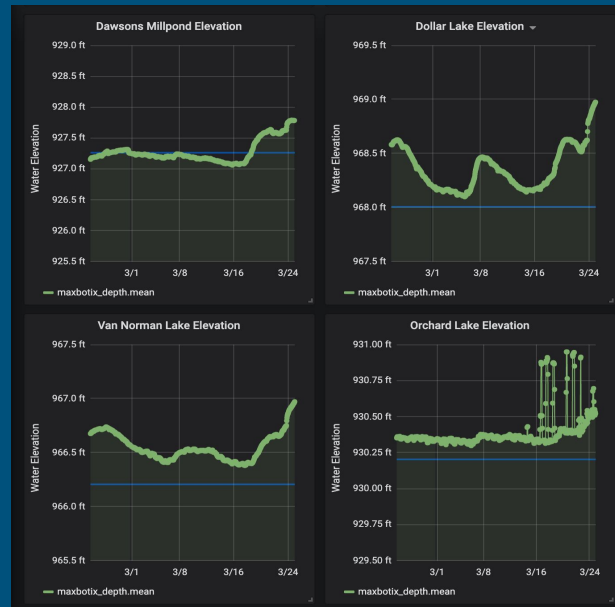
Dawsons Millpond Elevation

929.0 ft
928.5 ft
928.0 ft
927.5 ft
927.0 ft
926.5 ft
926.0 ft
925.5 ft

Water Elevation

3/1 3/8 3/16 3/24

maxbotix_depth.mean

Dollar Lake Elevation

969.5 ft
969.0 ft
968.5 ft
968.0 ft
967.5 ft

Water Elevation

3/1 3/8 3/16 3/24

maxbotix_depth.mean

Van Norman Lake Elevation

967.5 ft
967.0 ft
966.5 ft
966.0 ft
965.5 ft

Water Elevation

3/1 3/8 3/16 3/24

maxbotix_depth.mean

Orchard Lake Elevation

931.00 ft
930.75 ft
930.50 ft
930.25 ft
930.00 ft
929.75 ft
929.50 ft

Water Elevation

3/1 3/8 3/16 3/24

maxbotix_depth.mean